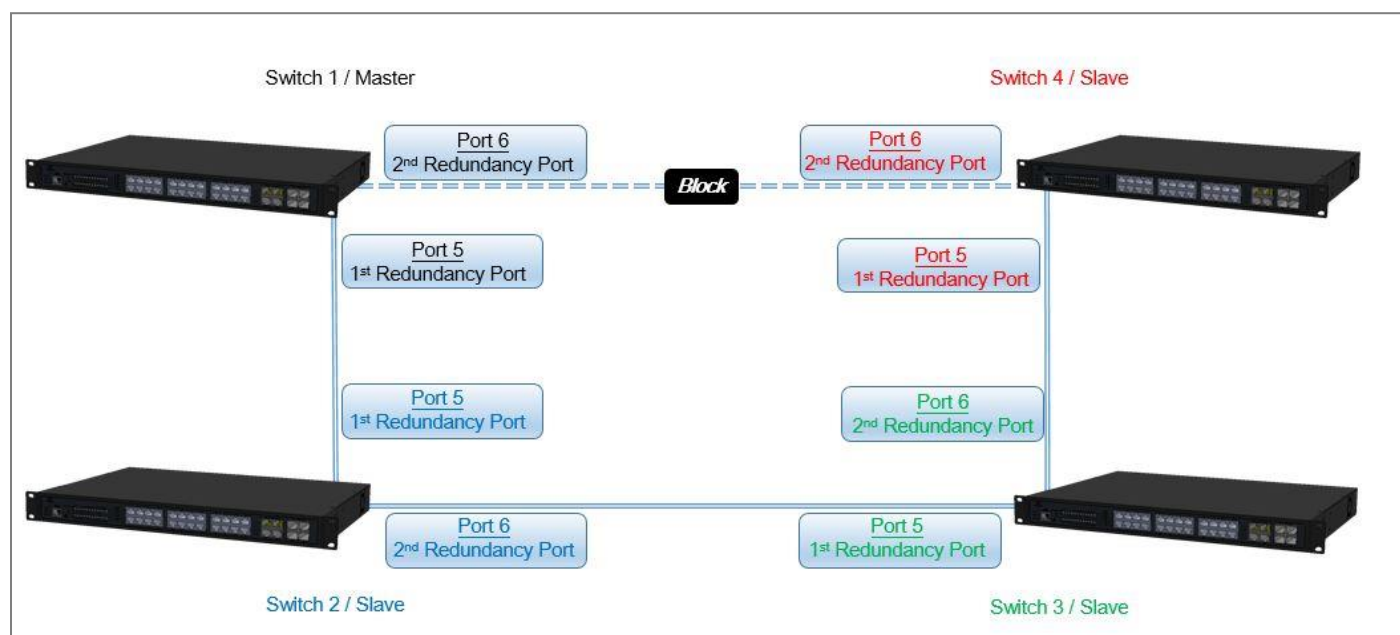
Switch 1 / Master

Switch 4 / Slave

Port 6
$2^{nd}$ Redundancy Port

Block

Port 6
$2^{nd}$ Redundancy Port

Port 5
$1^{st}$ Redundancy Port

Port 5
$1^{st}$ Redundancy Port

Port 5
$1^{st}$ Redundancy Port

Port 6
$2^{nd}$ Redundancy Port

Port 6
$2^{nd}$ Redundancy Port

Port 5
$1^{st}$ Redundancy Port

Switch 2 / Slave

Switch 3 / Slave